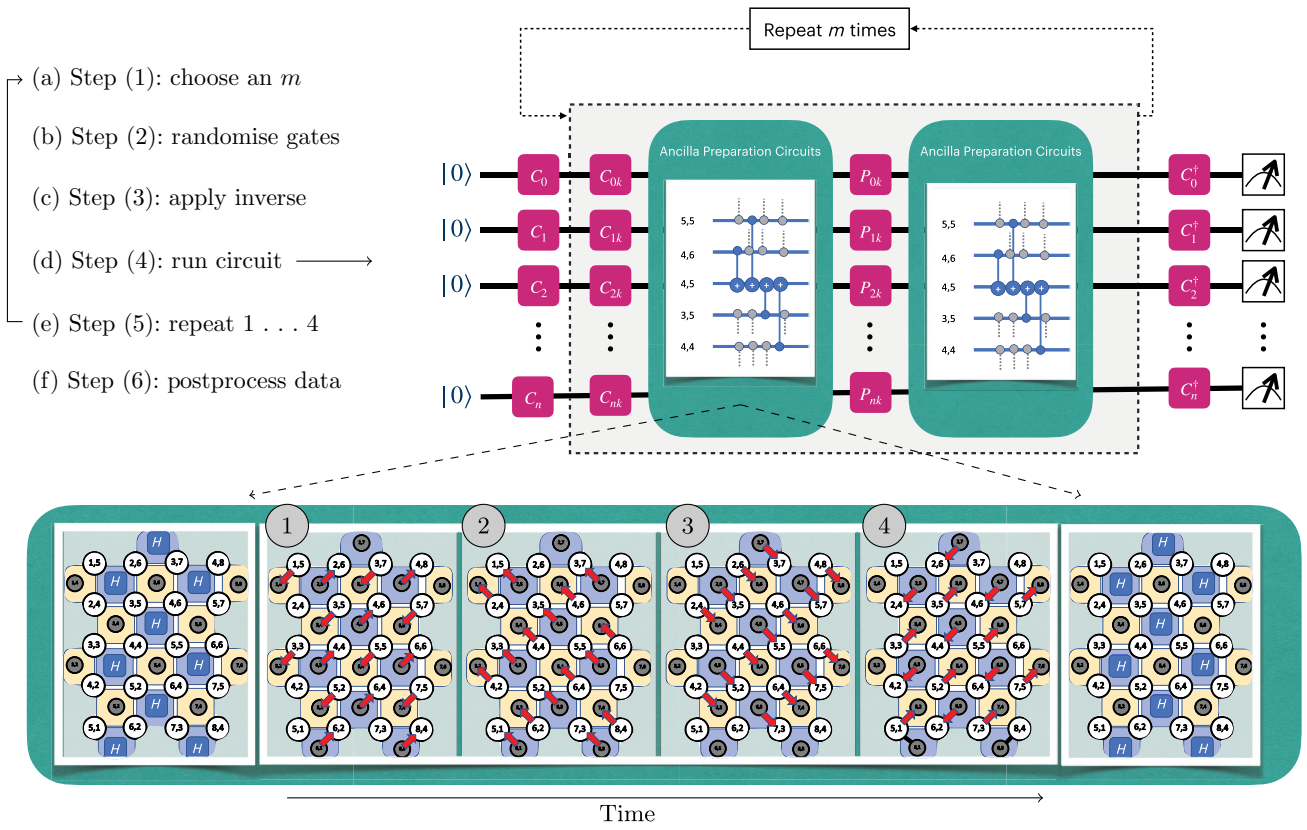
Repeat $m$ times

(a) Step (1): choose an $m$

(b) Step (2): randomise gates

(c) Step (3): apply inverse

(d) Step (4): run circuit

(e) Step (5): repeat 1 . . . 4

(f) Step (6): postprocess data

Ancilla Preparation Circuits

Ancilla Preparation Circuits

$|0\rangle$ $C_0$ $C_{0k}$ $P_{0k}$ $C_0^\dagger$

$|0\rangle$ $C_1$ $C_{1k}$ $P_{1k}$ $C_1^\dagger$

$|0\rangle$ $C_2$ $C_{2k}$ $P_{2k}$ $C_2^\dagger$

$|0\rangle$ $C_n$ $C_{nk}$ $P_{nk}$ $C_n^\dagger$

5,5
4,6
4,5
3,5
4,4

5,5
4,6
4,5
3,5
4,4

1 2 3 4

H H H H H H H

1,5 2,6 3,7 4,8
2,4 3,5 4,6 5,7
3,3 4,4 5,5 6,6
4,2 5,2 6,4 7,5
5,1 6,2 7,3 8,4

H H H H H H H

Time